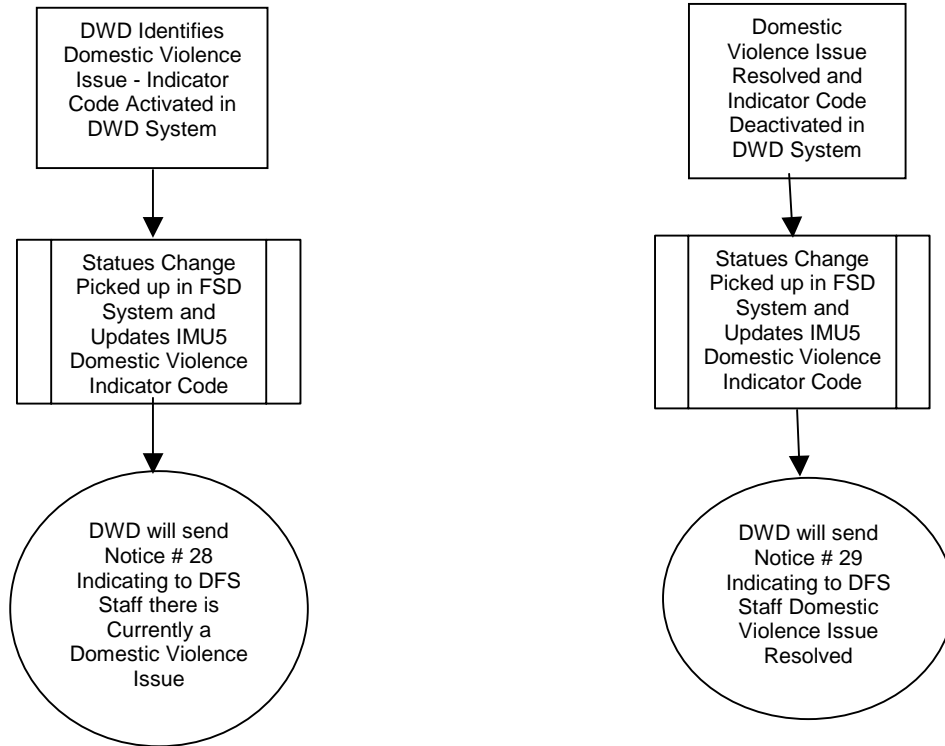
DWD Identifies Domestic Violence Issue - Indicator Code Activated in DWD System

Statues Change Picked up in FSD System and Updates IMU5 Domestic Violence Indicator Code

DWD will send Notice # 28 Indicating to DFS Staff there is Currently a Domestic Violence Issue

Domestic Violence Issue Resolved and Indicator Code Deactivated in DWD System

Statues Change Picked up in FSD System and Updates IMU5 Domestic Violence Indicator Code

DWD will send Notice # 29 Indicating to DFS Staff Domestic Violence Issue Resolved